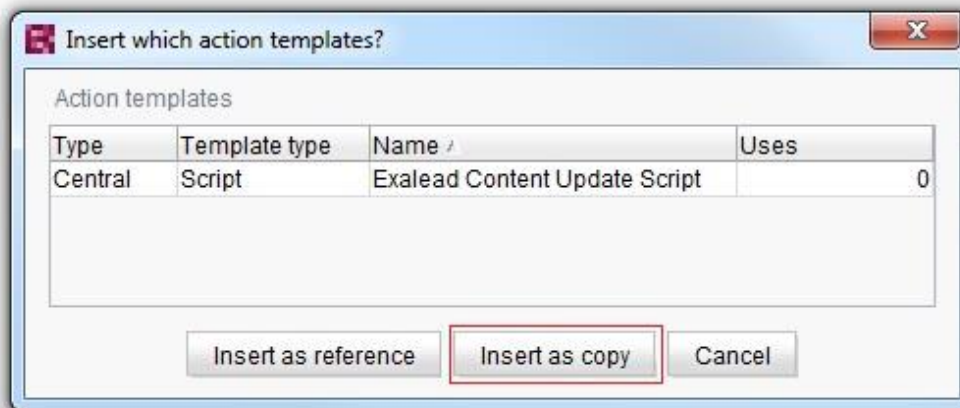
Insert which action templates?

Action templates

| Type | Template type | Name | Uses |
|---|---|---|---|
| Central | Script | Exalead Content Update Script | 0 |

Insert as reference

Insert as copy

Cancel